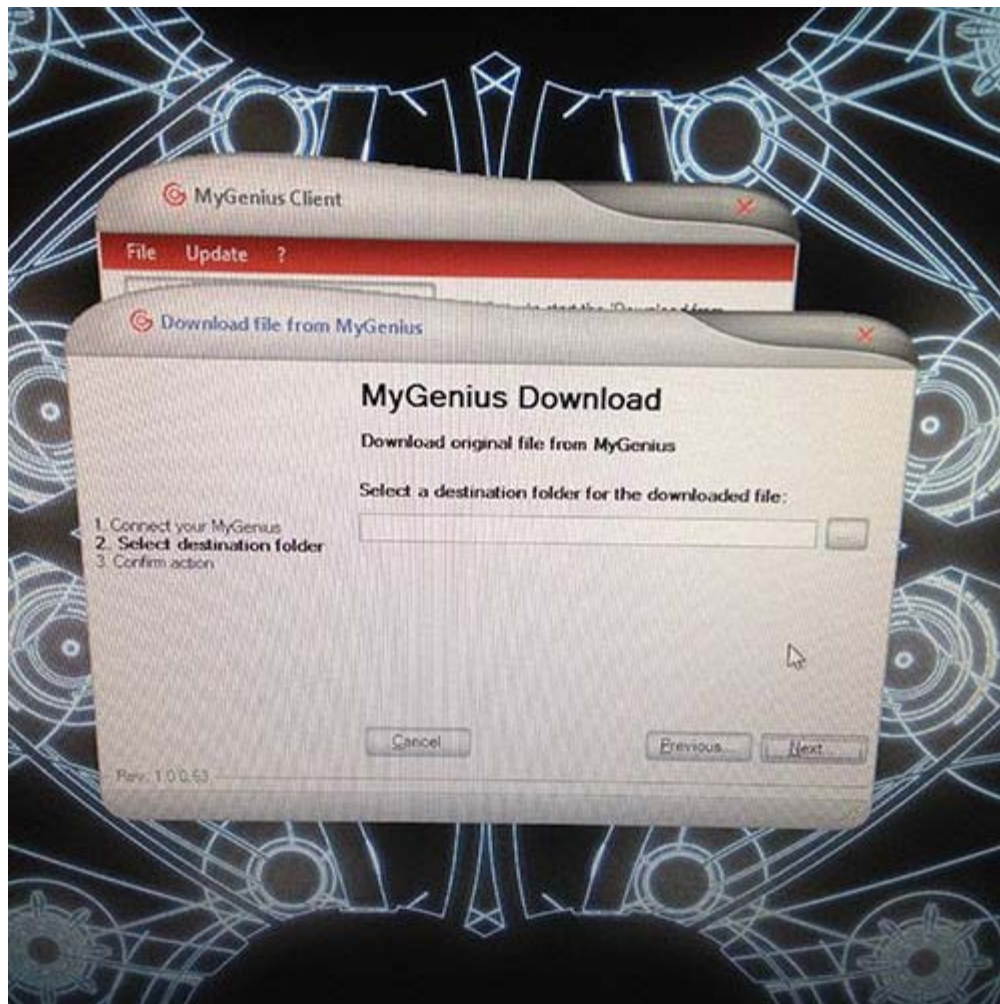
MyGenius Client

File Update ?

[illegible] start the 'Download from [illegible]

Download file from MyGenius

MyGenius Download

Download original file from MyGenius

Select a destination folder for the downloaded file:

1. Connect your MyGenius
2. Select destination folder
3. Confirm action

Cancel

Previous...

Next...

Rev. 1.0.0.63